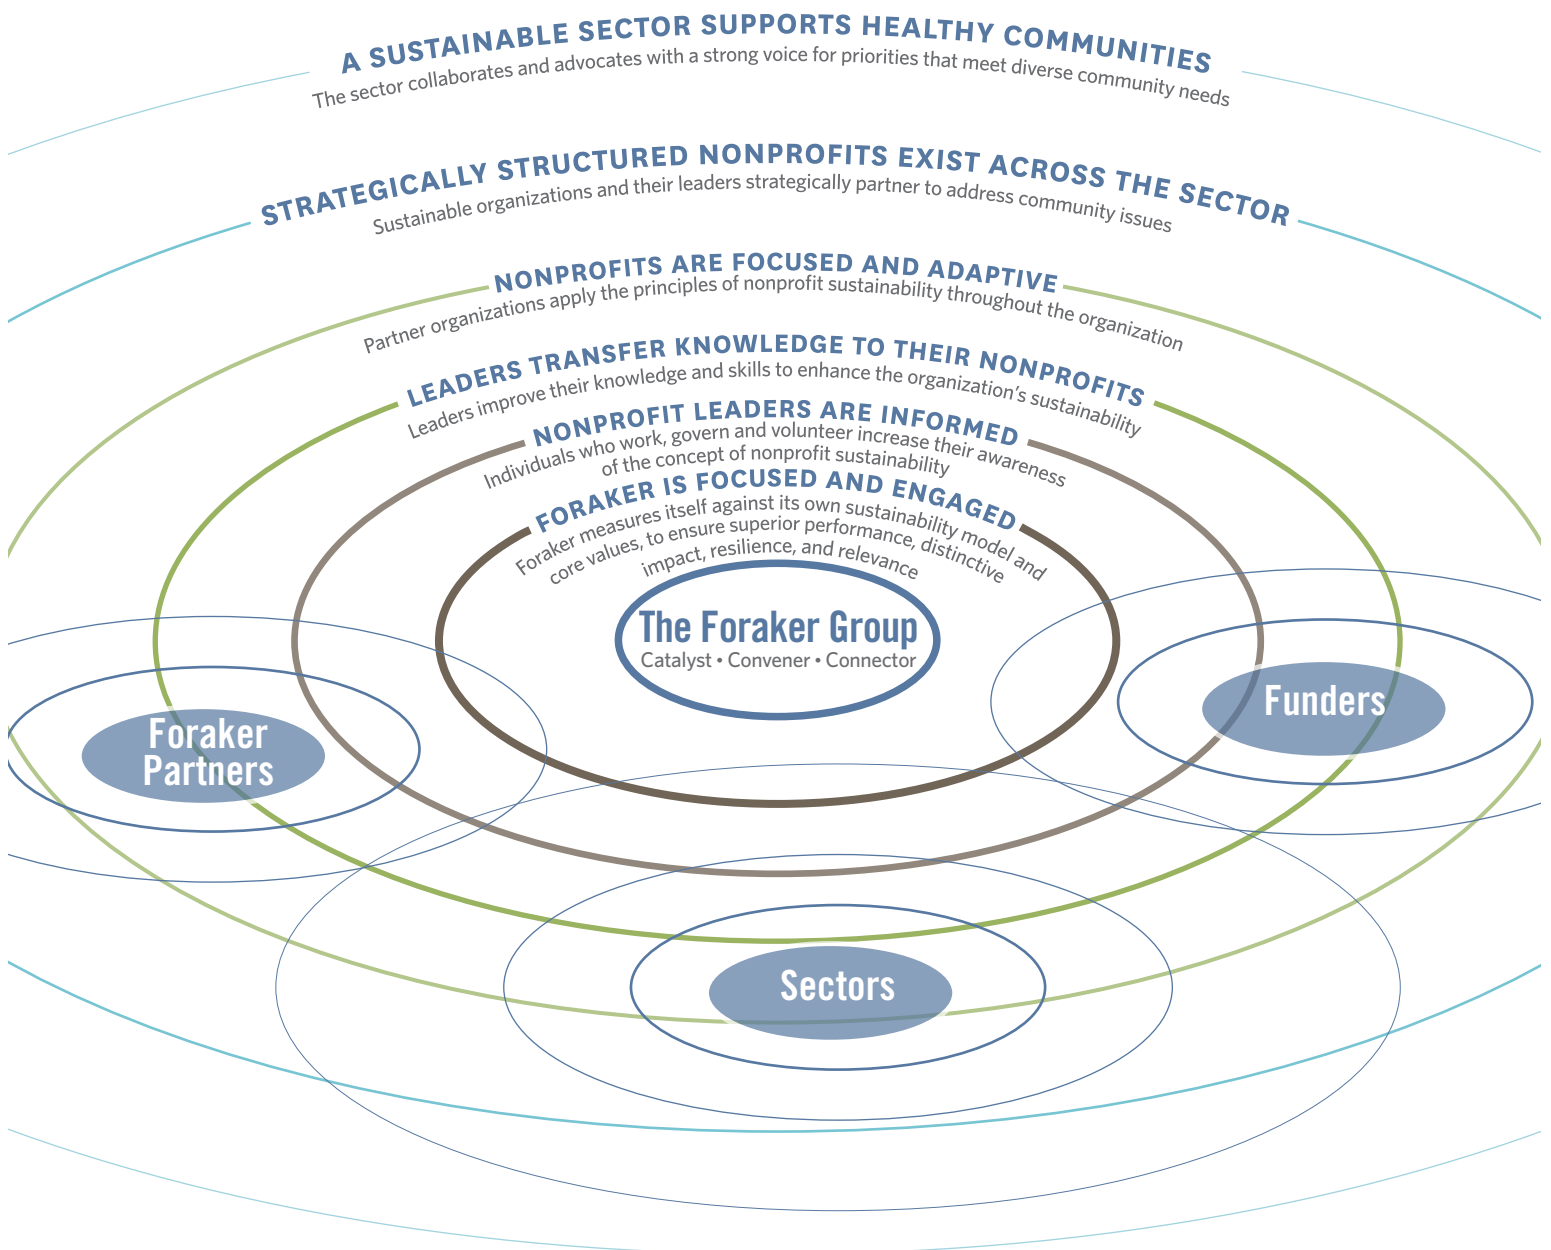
A SUSTAINABLE SECTOR SUPPORTS HEALTHY COMMUNITIES
The sector collaborates and advocates with a strong voice for priorities that meet diverse community needs

STRATEGICALLY STRUCTURED NONPROFITS EXIST ACROSS THE SECTOR
Sustainable organizations and their leaders strategically partner to address community issues

NONPROFITS ARE FOCUSED AND ADAPTIVE
Partner organizations apply the principles of nonprofit sustainability throughout the organization

LEADERS TRANSFER KNOWLEDGE TO THEIR NONPROFITS
Leaders improve their knowledge and skills to enhance the organization's sustainability

NONPROFIT LEADERS ARE INFORMED
Individuals who work, govern and volunteer increase their awareness of the concept of nonprofit sustainability

FORAKER IS FOCUSED AND ENGAGED
Foraker measures itself against its own sustainability model and core values, to ensure superior performance, distinctive impact, resilience, and relevance

The Foraker Group
Catalyst • Convener • Connector

Foraker Partners

Funders

Sectors